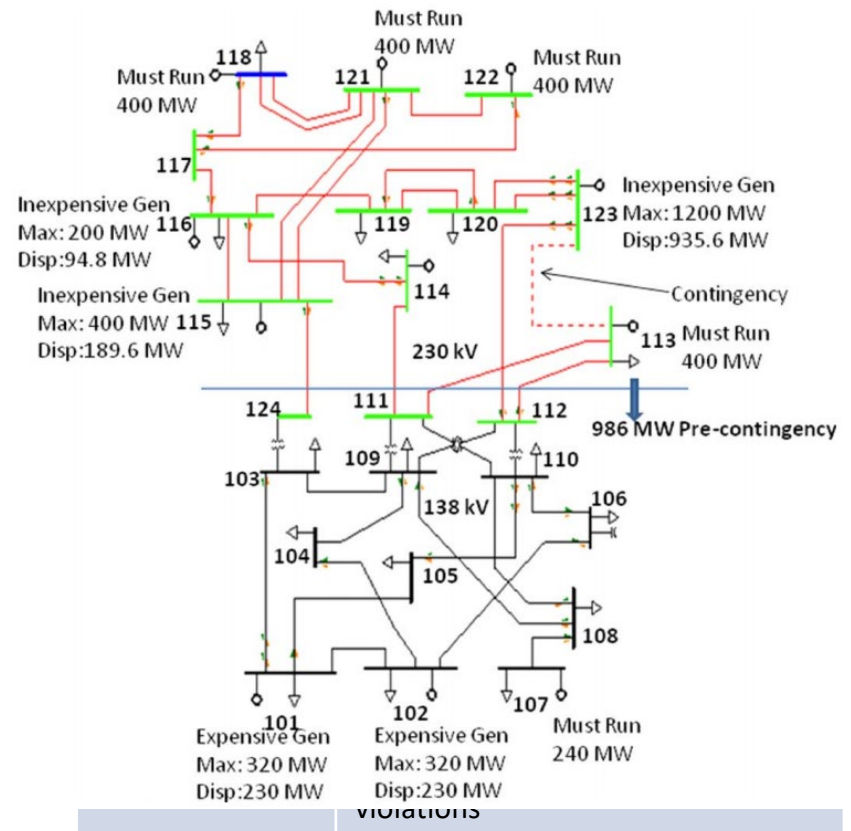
Must Run
400 MW

118

Must Run
400 MW

121

122

Must Run
400 MW

117

Inexpensive Gen
Max: 200 MW
Disp:94.8 MW

116

119

120

Inexpensive Gen
Max: 1200 MW
Disp:935.6 MW

123

114

Contingency

Inexpensive Gen
Max: 400 MW
Disp:189.6 MW

115

113

Must Run
400 MW

230 kV

124

111

112

986 MW Pre-contingency

103

109

110

106

138 kV

104

105

108

101

Expensive Gen
Max: 320 MW
Disp:230 MW

102

Expensive Gen
Max: 320 MW
Disp:230 MW

107

Must Run
240 MW

violations